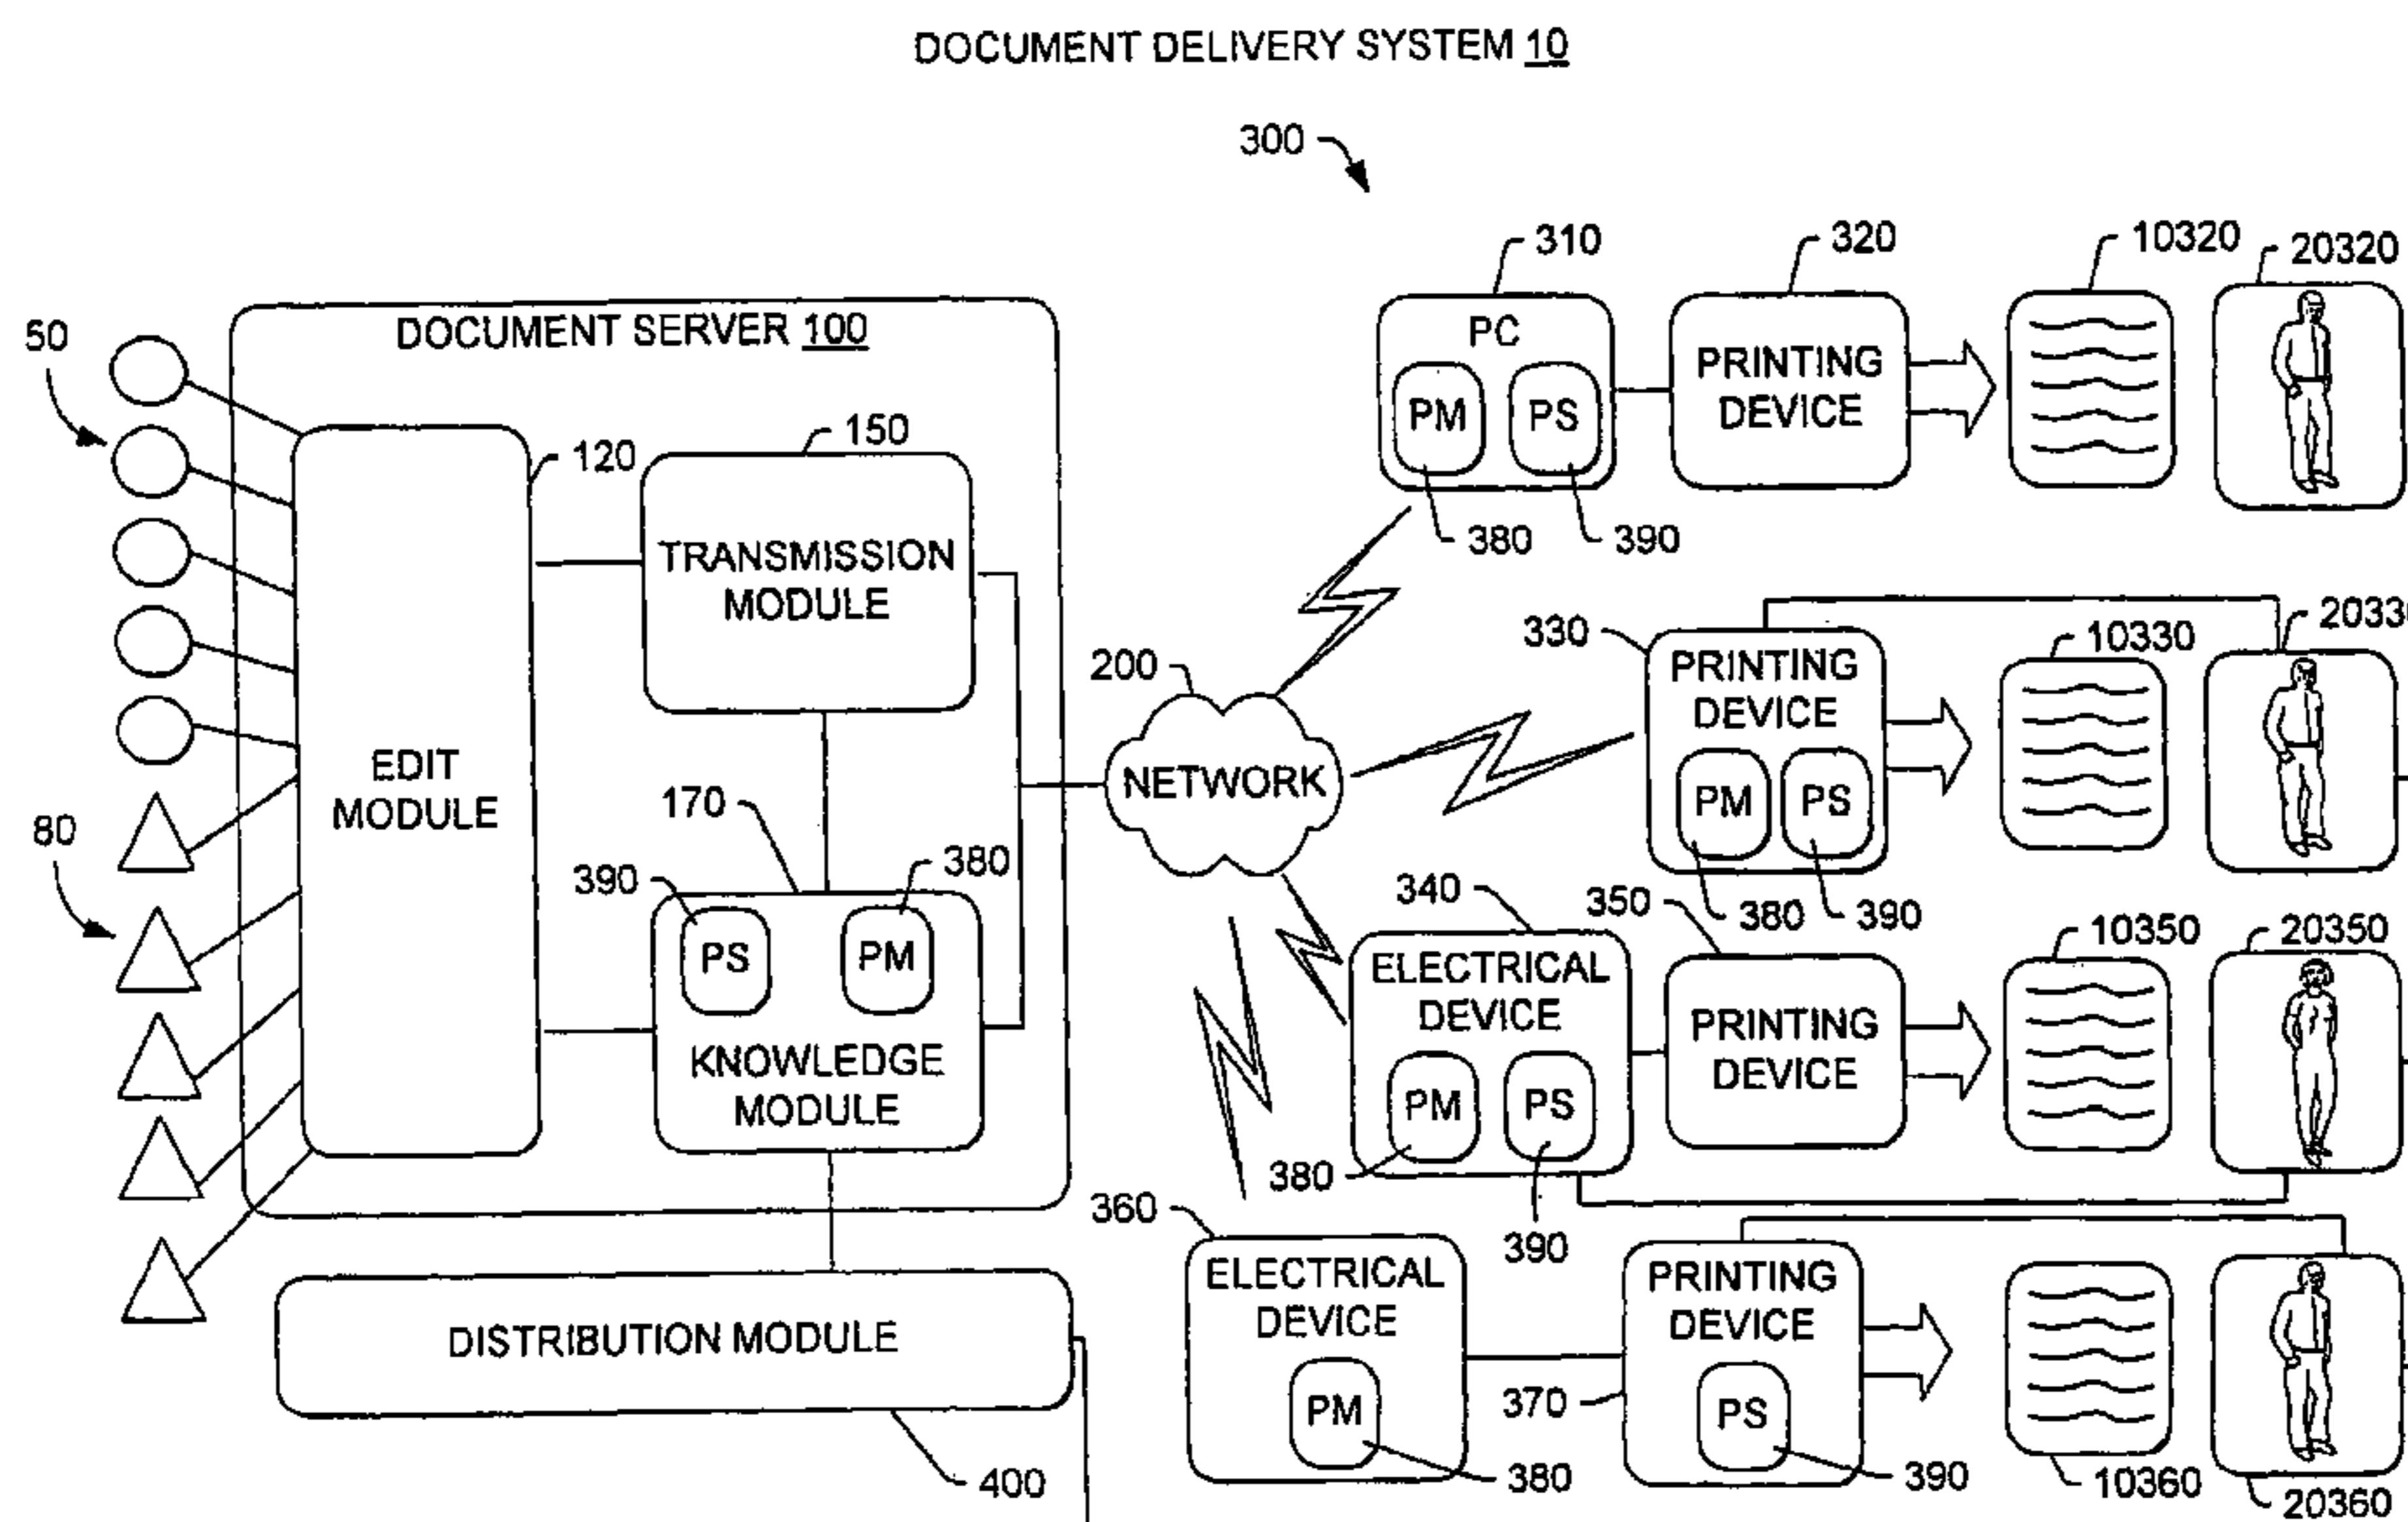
DOCUMENT DELIVERY SYSTEM 10

300

310
320
10320
20320

DOCUMENT SERVER 100

50

PC
PM
PS
PRINTING DEVICE

120
150
TRANSMISSION MODULE

380
390

330
2033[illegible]
10330

200

EDIT MODULE

NETWORK

PRINTING DEVICE
PM
PS

80

170
380
390
PS
PM

KNOWLEDGE MODULE

340
350
380
390
10350
20350

ELECTRICAL DEVICE
PM
PS

PRINTING DEVICE

380
390

360

ELECTRICAL DEVICE
PM

370

PRINTING DEVICE
PS

DISTRIBUTION MODULE

400
380
390
10360
20360